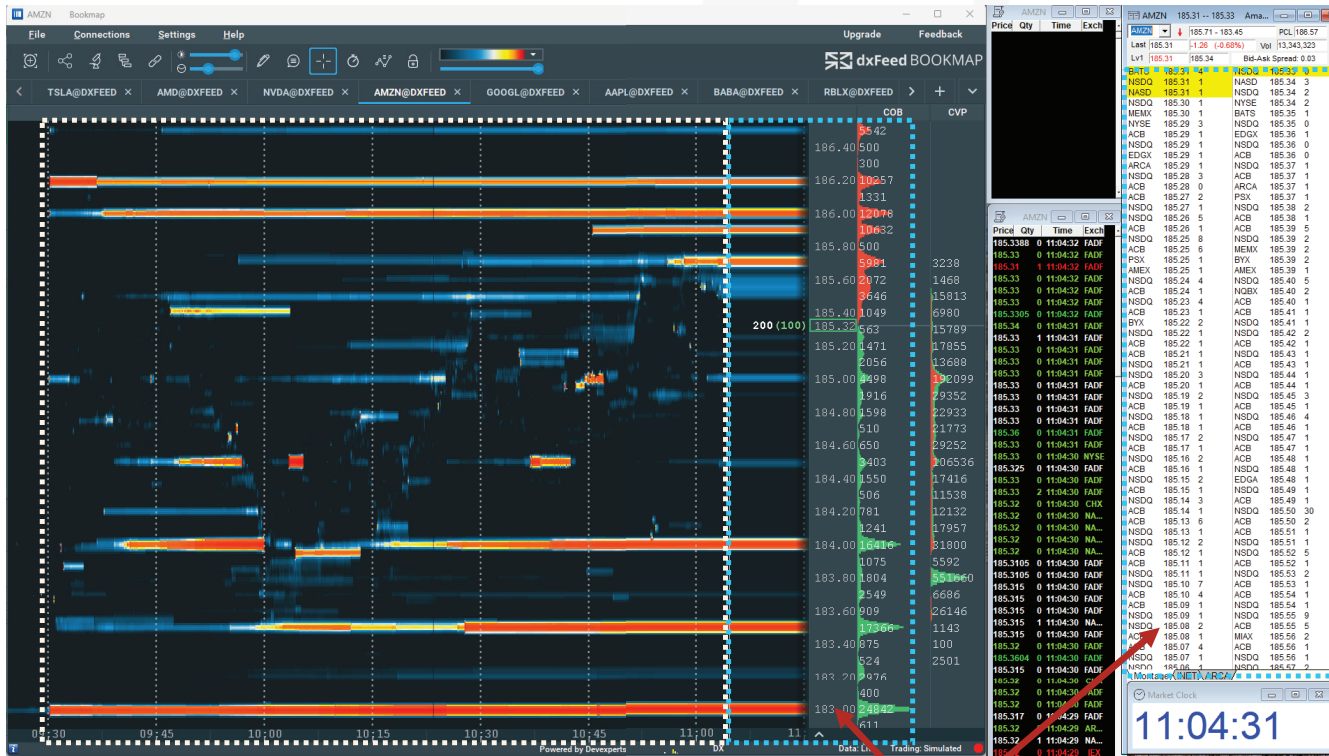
AMZN Bookmap

File Connections Settings Help

Upgrade Feedback

dxFeed BOOKMAP

TSLA@DXFEED AMD@DXFEED NVDA@DXFEED AMZN@DXFEED GOOGL@DXFEED AAPL@DXFEED BABA@DXFEED RBLX@DXFEED

COB CVP

186.40 186.20 186.00 185.80 185.60 185.40 185.32 185.20 185.00 184.80 184.60 184.40 184.20 184.00 183.80 183.60 183.40 183.20 183.00

5542 500 300 10257 1331 12078 10632 500 5981 2072 3646 1049 563 1471 2056 4498 1916 1598 510 650 3403 1550 506 781 1241 16416 1075 1804 2549 909 17366 875 524 2976 400 24842 611

3238 1468 15813 6980 15789 17855 13688 102099 29352 22933 21773 29252 106536 17416 11538 12132 17957 81800 5592 551660 6686 26146 1143 100 2501

200 (100)

09:30 09:45 10:00 10:15 10:30 10:45 11:00

Powered by Devexperts DX Data: Li Trading: Simulated

AMZN
Price Qty Time Exch

AMZN
Price Qty Time Exch
185.3388 0 11:04:32 FADF
185.33 0 11:04:32 FADF
185.31 1 11:04:32 FADF
185.33 0 11:04:32 FADF
185.33 0 11:04:32 FADF
185.33 0 11:04:32 FADF
185.33 0 11:04:32 FADF
185.3305 0 11:04:32 FADF
185.34 0 11:04:31 FADF
185.33 1 11:04:31 FADF
185.33 0 11:04:31 FADF
185.33 0 11:04:31 FADF
185.33 0 11:04:31 FADF
185.33 0 11:04:31 FADF
185.33 0 11:04:31 FADF
185.33 0 11:04:31 FADF
185.33 0 11:04:31 FADF
185.36 0 11:04:31 FADF
185.33 0 11:04:31 FADF
185.33 0 11:04:30 NYSE
185.325 0 11:04:30 FADF
185.33 0 11:04:30 FADF
185.33 2 11:04:30 FADF
185.32 0 11:04:30 CHX
185.32 0 11:04:30 NA...
185.32 0 11:04:30 NA...
185.32 0 11:04:30 NA...
185.3105 0 11:04:30 FADF
185.3105 0 11:04:30 FADF
185.315 0 11:04:30 FADF
185.315 0 11:04:30 FADF
185.315 0 11:04:30 FADF
185.315 1 11:04:30 FADF
185.32 0 11:04:30 FADF
185.3604 0 11:04:30 FADF
185.315 0 11:04:30 FADF
185.32 0 11:04:30 FADF
185.32 0 11:04:30 FADF
185.317 0 11:04:29 FADF
185.32 0 11:04:29 FADF
185 0 11:04:29 TEX

AMZN 185.31 -- 185.33 Ama...
AMZN 185.71 - 183.45 PCL 186.57
Last 185.31 -1.26 (-0.68%) Vol 13,343,323
Lv1 185.31 185.34 Bid-Ask Spread: 0.03

BATS 185.31 4 NSDQ 185.33 0
NSDQ 185.31 1 NASD 185.34 3
NASD 185.31 1 NASD 185.34 2
NSDQ 185.30 1 NYSE 185.34 2
MEMX 185.30 1 BATS 185.35 1
NYSE 185.29 3 NSDQ 185.35 0
ACB 185.29 1 EDGX 185.36 1
NSDQ 185.29 1 NSDQ 185.36 0
EDGX 185.29 1 ACB 185.36 0
ARCA 185.29 1 NSDQ 185.37 1
NSDQ 185.28 3 ACB 185.37 1
ACB 185.28 0 ARCA 185.37 1
ACB 185.27 2 PSX 185.37 1
NSDQ 185.27 1 NSDQ 185.38 2
NSDQ 185.26 5 ACB 185.38 1
ACB 185.26 1 ACB 185.39 5
NSDQ 185.25 8 NSDQ 185.39 2
ACB 185.25 6 MEMX 185.39 2
PSX 185.25 1 BYX 185.39 2
AMEX 185.25 1 AMEX 185.39 1
NSDQ 185.24 4 NSDQ 185.40 5
ACB 185.24 1 NQBX 185.40 2
NSDQ 185.23 4 ACB 185.40 1
ACB 185.23 1 ACB 185.41 1
BYX 185.22 2 NSDQ 185.41 1
NSDQ 185.22 1 NSDQ 185.42 2
ACB 185.22 1 ACB 185.42 1
ACB 185.21 1 NSDQ 185.43 1
NSDQ 185.21 1 ACB 185.43 1
NSDQ 185.20 3 NSDQ 185.44 1
ACB 185.20 1 ACB 185.44 1
NSDQ 185.19 2 NSDQ 185.45 3
ACB 185.19 1 ACB 185.45 1
NSDQ 185.18 1 NSDQ 185.46 4
ACB 185.18 1 ACB 185.46 1
NSDQ 185.17 2 NSDQ 185.47 1
ACB 185.17 1 ACB 185.47 1
NSDQ 185.16 2 NSDQ 185.48 1
ACB 185.16 1 ACB 185.48 1
NSDQ 185.15 2 EDGA 185.48 1
ACB 185.15 1 NSDQ 185.49 1
NSDQ 185.14 3 ACB 185.49 1
ACB 185.14 1 NSDQ 185.50 30
ACB 185.13 6 ACB 185.50 2
NSDQ 185.13 1 ACB 185.51 1
NSDQ 185.12 2 NSDQ 185.51 1
ACB 185.12 1 NSDQ 185.52 5
ACB 185.11 1 ACB 185.52 1
NSDQ 185.11 1 NSDQ 185.53 2
NSDQ 185.10 7 ACB 185.53 1
ACB 185.10 4 ACB 185.54 1
ACB 185.09 1 NSDQ 185.54 1
NSDQ 185.09 1 NSDQ 185.55 9
NSDQ 185.08 2 ACB 185.55 5
ACB 185.08 1 MIAX 185.56 2
NSDQ 185.07 4 ACB 185.56 1
NSDQ 185.07 1 NSDQ 185.56 1
NSDQ 185.06 1 NSDQ 185.57 2
Montage: INET ARCA

Market Clock
11:04:31